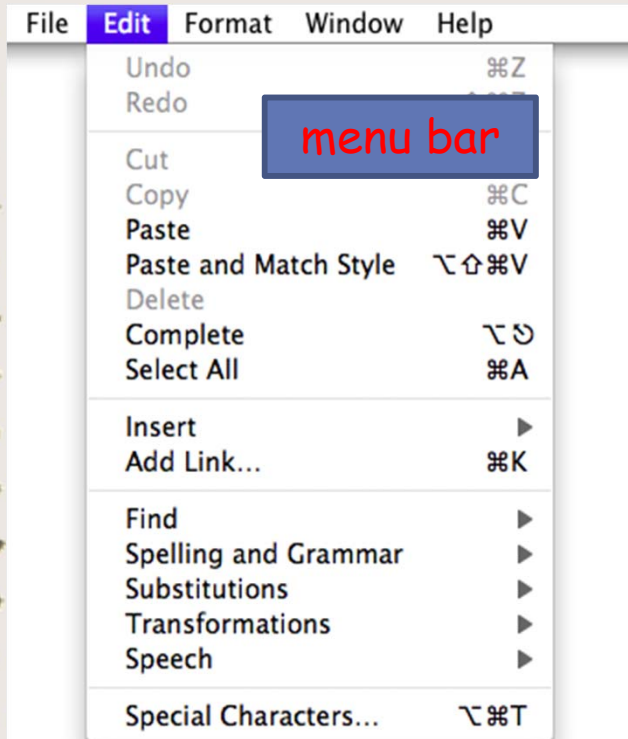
File Edit Format Window Help

Undo ⌘Z
Redo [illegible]
menu bar

Cut
Copy ⌘C
Paste ⌘V
Paste and Match Style ⌥⇧⌘V
Delete
Complete ⌥⎋
Select All ⌘A

Insert ▶
Add Link... ⌘K

Find ▶
Spelling and Grammar ▶
Substitutions ▶
Transformations ▶
Speech ▶

Special Characters... ⌥⌘T